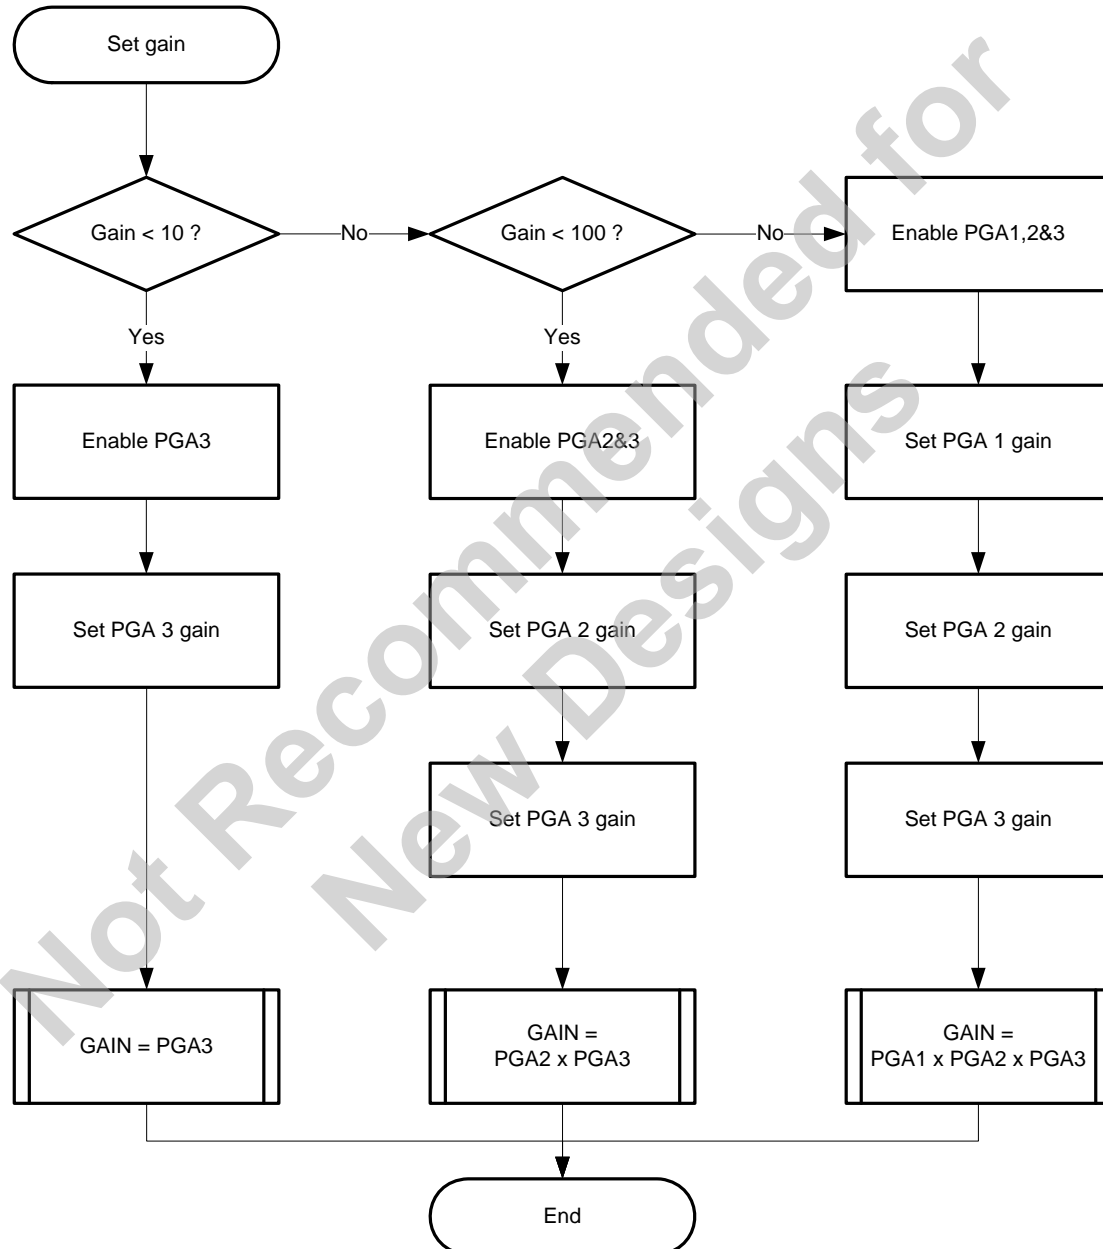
Set gain

Gain < 10 ?

No

Gain < 100 ?

No

Enable PGA1,2&3

Yes

Yes

Enable PGA3

Enable PGA2&3

Set PGA 1 gain

Set PGA 3 gain

Set PGA 2 gain

Set PGA 2 gain

Set PGA 3 gain

Set PGA 3 gain

GAIN = PGA3

GAIN = PGA2 x PGA3

GAIN = PGA1 x PGA2 x PGA3

End

Not Recommended for New Designs